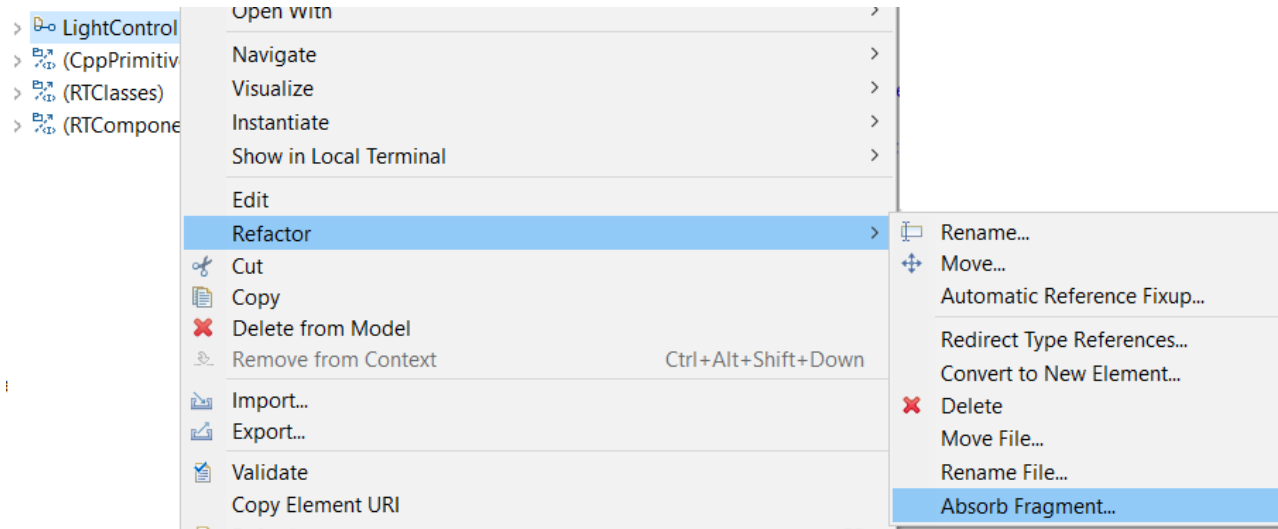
LightControl
(CppPrimitiv
(RTClasses)
(RTCompone

Open With
Navigate
Visualize
Instantiate
Show in Local Terminal
Edit
Refactor
Cut
Copy
Delete from Model
Remove from Context Ctrl+Alt+Shift+Down
Import...
Export...
Validate
Copy Element URI

Rename...
Move...
Automatic Reference Fixup...
Redirect Type References...
Convert to New Element...
Delete
Move File...
Rename File...
Absorb Fragment...